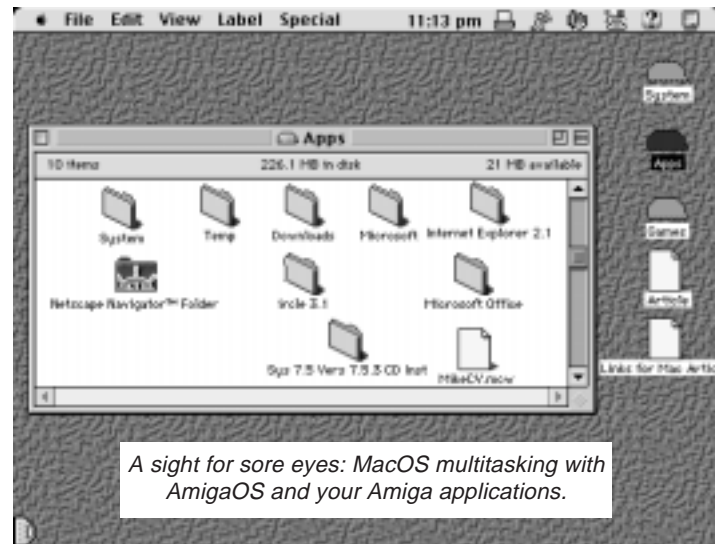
File Edit View Label Special 11:13 pm

System

Apps

Games

Article

Links for Mac Artic

Apps

10 items 226.1 MB in disk 21 MB available

System Temp Downloads Microsoft Internet Explorer 2.1

Netscape Navigator™ Folder Ircle 3.1 Microsoft Office

Sys 7.5 Vers 7.5.3 CD Inst MikeCV.mow

A sight for sore eyes: MacOS multitasking with AmigaOS and your Amiga applications.